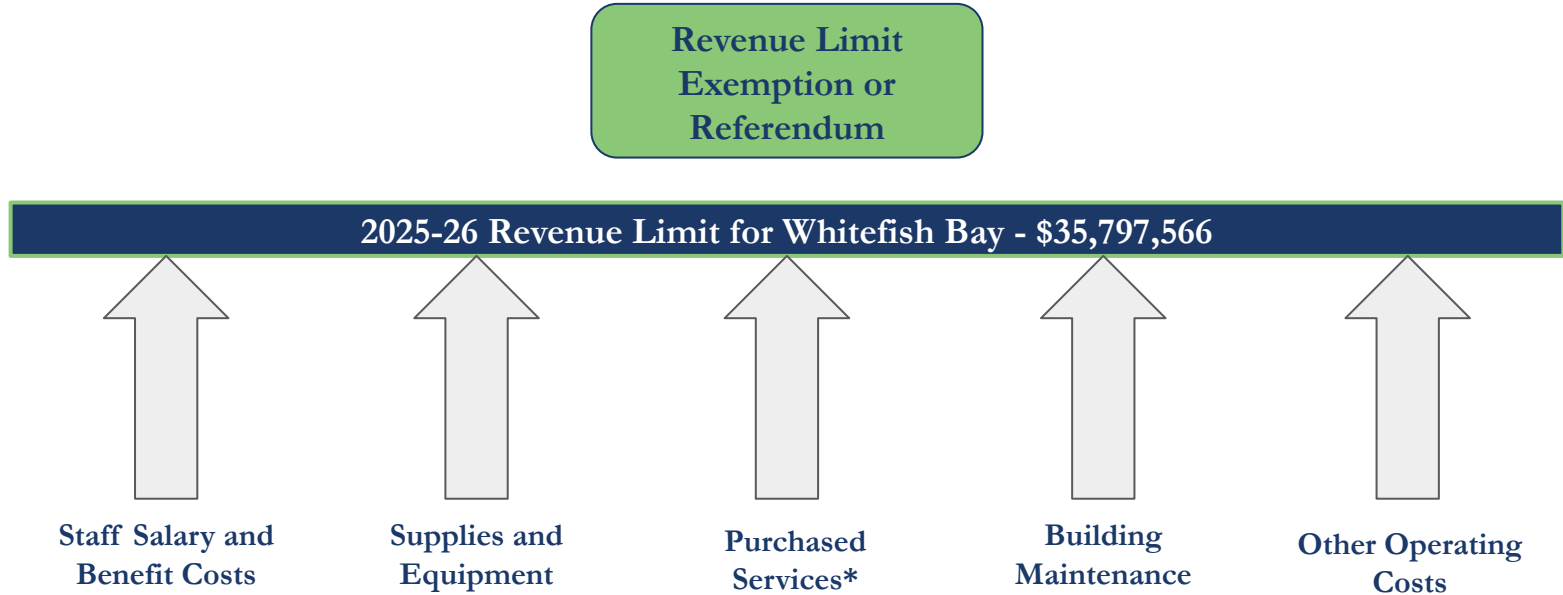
Revenue Limit Exemption or Referendum

2025-26 Revenue Limit for Whitefish Bay - $35,797,566

Staff Salary and Benefit Costs

Supplies and Equipment

Purchased Services*

Building Maintenance

Other Operating Costs